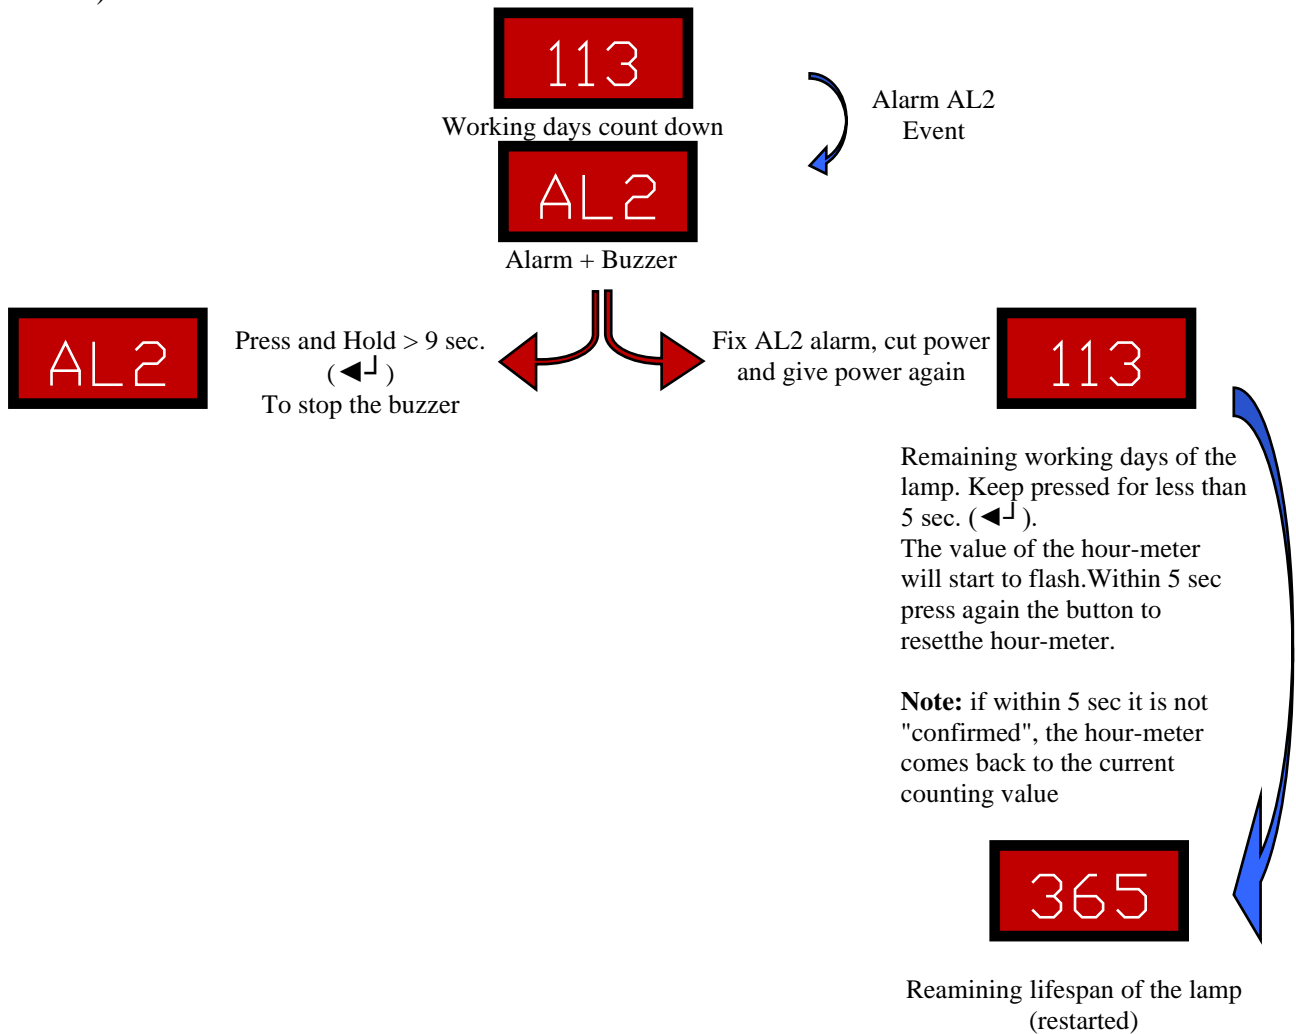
113

Working days count down

Alarm AL2
Event

AL2

Alarm + Buzzer

AL2

Press and Hold > 9 sec.
( ◄┘ )
To stop the buzzer

Fix AL2 alarm, cut power and give power again

113

Remaining working days of the lamp. Keep pressed for less than 5 sec. ( ◄┘ ).
The value of the hour-meter will start to flash.Within 5 sec press again the button to resetthe hour-meter.

**Note:** if within 5 sec it is not "confirmed", the hour-meter comes back to the current counting value

365

Reamining lifespan of the lamp (restarted)